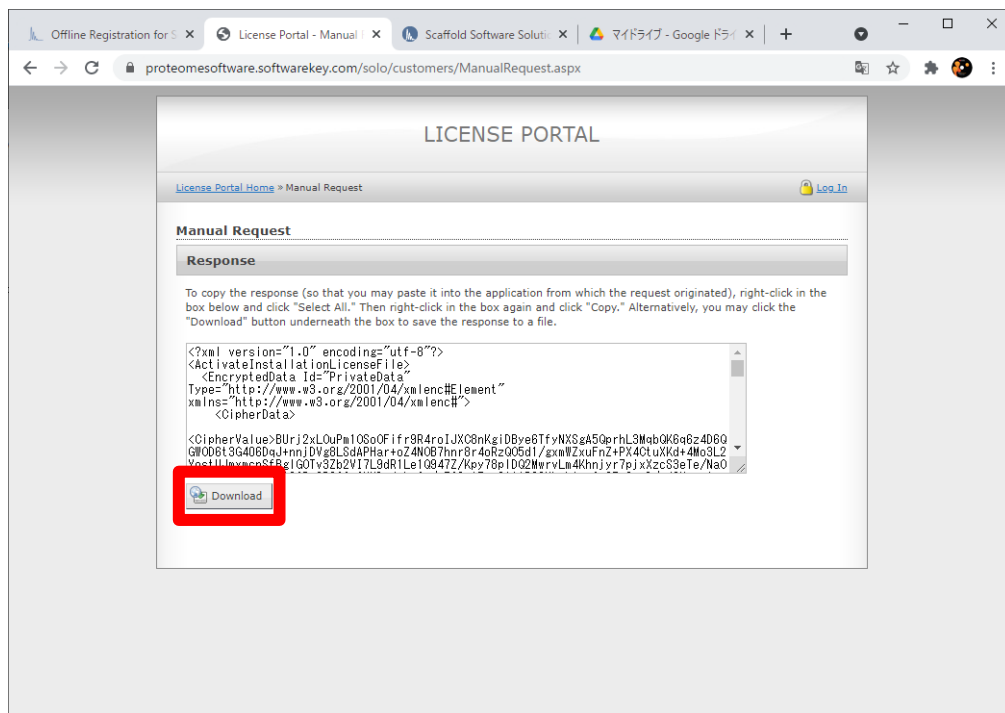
Offline Registration for S ×
License Portal - Manual ×
Scaffold Software Solutic ×
マイドライブ - Google ドライ ×
+

proteomesoftware.softwarekey.com/solo/customers/ManualRequest.aspx

LICENSE PORTAL

License Portal Home » Manual Request

Log In

Manual Request

Response

To copy the response (so that you may paste it into the application from which the request originated), right-click in the box below and click "Select All." Then right-click in the box again and click "Copy." Alternatively, you may click the "Download" button underneath the box to save the response to a file.

<?xml version="1.0" encoding="utf-8"?>
<ActivateInstallationLicenseFile>
<EncryptedData Id="PrivateData"
Type="http://www.w3.org/2001/04/xmlenc#Element"
xmlns="http://www.w3.org/2001/04/xmlenc#">
<CipherData>

<CipherValue>BUrj2xLOuPm1OSoOFifr9R4roIJXC8nKgiDBye6TfyNXSgA5QprhL3MqbQK6q6z4D6Q
GW0D6t3G4O6DqJ+nnjDVg8LSdAPHar+oZ4NOB7hnr8r4oRzQO5d1/gxmWZxuFnZ+PX4CtuXKd+4Mo3L2
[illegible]

Download